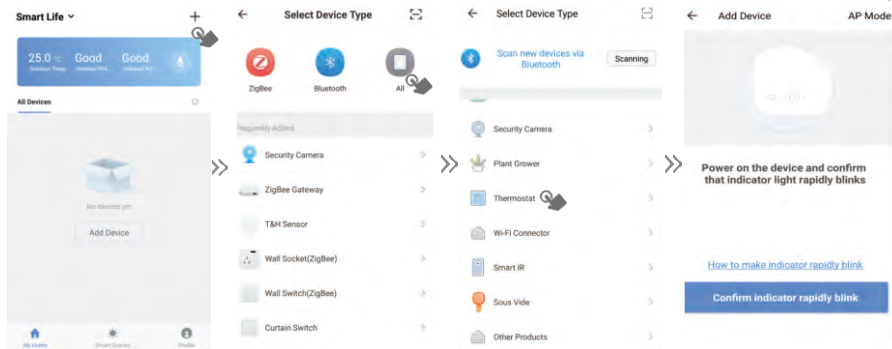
Smart Life

25.0 °C Outdoor Temp. Good Outdoor PM2.5 Good Outdoor AQI

All Devices

No devices yet

Add Device

My Home Smart Scenes Profile

»

Select Device Type

ZigBee Bluetooth All

Frequently Added

Security Camera

ZigBee Gateway

T&H Sensor

Wall Socket(ZigBee)

Wall Switch(ZigBee)

Curtain Switch

»

Select Device Type

Scan new devices via Bluetooth Scanning

Security Camera

Plant Grower

Thermostat

Wi-Fi Connector

Smart IR

Sous Vide

Other Products

»

Add Device AP Mode

Power on the device and confirm that indicator light rapidly blinks

How to make indicator rapidly blink

Confirm indicator rapidly blink